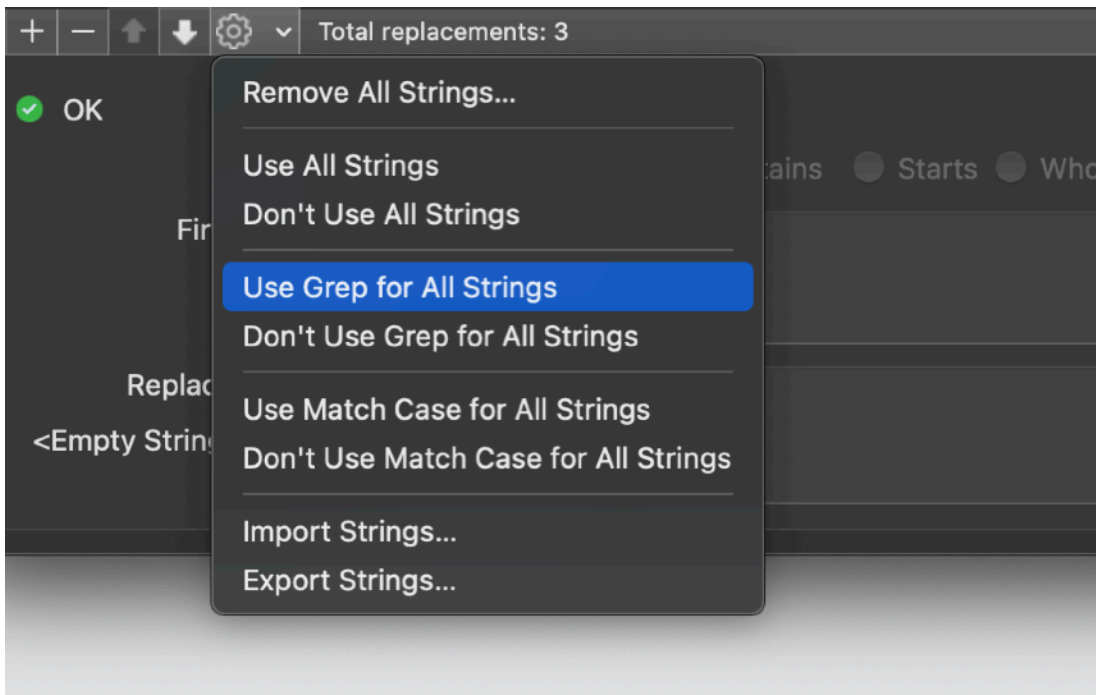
+ − Total replacements: 3

OK

Remove All Strings...

Use All Strings
Don't Use All Strings

Use Grep for All Strings
Don't Use Grep for All Strings

Use Match Case for All Strings
Don't Use Match Case for All Strings

Import Strings...
Export Strings...

tains Starts Who

Fir

Replac

<Empty Strin